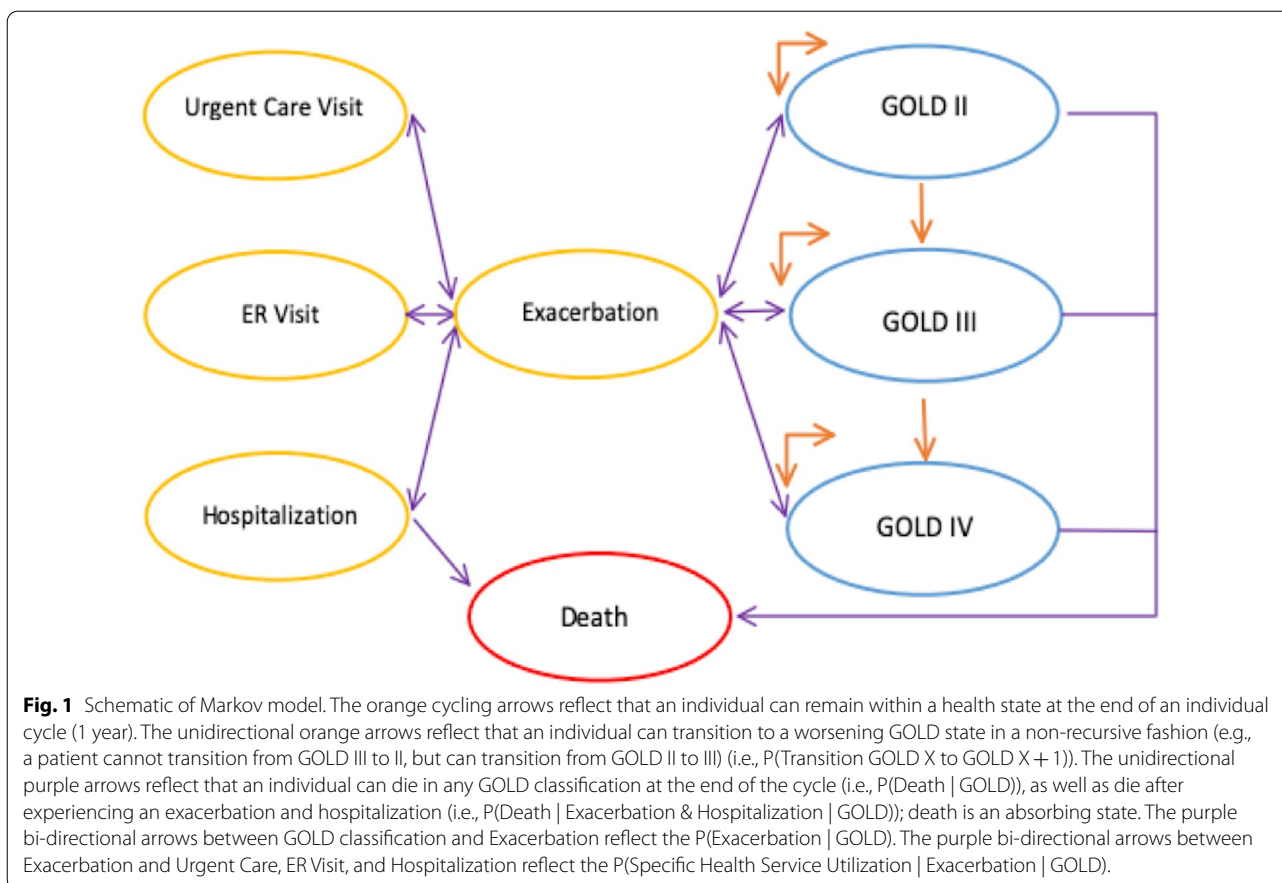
Urgent Care Visit

ER Visit

Hospitalization

Exacerbation

GOLD II

GOLD III

GOLD IV

Death

**Fig. 1** Schematic of Markov model. The orange cycling arrows reflect that an individual can remain within a health state at the end of an individual cycle (1 year). The unidirectional orange arrows reflect that an individual can transition to a worsening GOLD state in a non-recursive fashion (e.g., a patient cannot transition from GOLD III to II, but can transition from GOLD II to III) (i.e., P(Transition GOLD X to GOLD X + 1)). The unidirectional purple arrows reflect that an individual can die in any GOLD classification at the end of the cycle (i.e., P(Death | GOLD)), as well as die after experiencing an exacerbation and hospitalization (i.e., P(Death | Exacerbation & Hospitalization | GOLD)); death is an absorbing state. The purple bi-directional arrows between GOLD classification and Exacerbation reflect the P(Exacerbation | GOLD). The purple bi-directional arrows between Exacerbation and Urgent Care, ER Visit, and Hospitalization reflect the P(Specific Health Service Utilization | Exacerbation | GOLD).